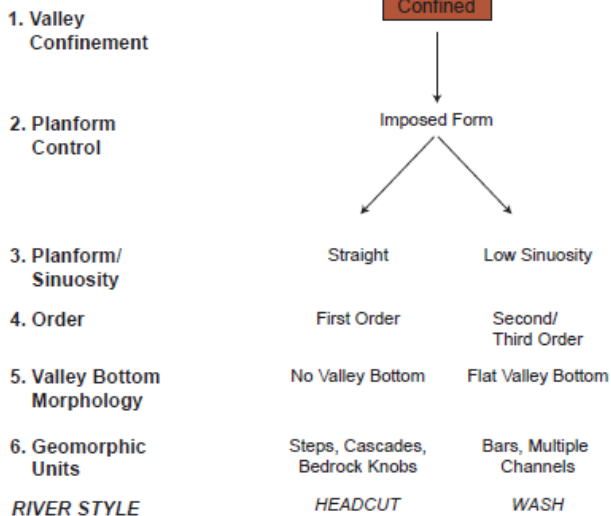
1. Valley Confinement

Confined

2. Planform Control

Imposed Form

3. Planform/ Sinuosity

Straight

Low Sinuosity

4. Order

First Order

Second/ Third Order

5. Valley Bottom Morphology

No Valley Bottom

Flat Valley Bottom

6. Geomorphic Units

Steps, Cascades, Bedrock Knobs

Bars, Multiple Channels

RIVER STYLE

HEADCUT

WASH